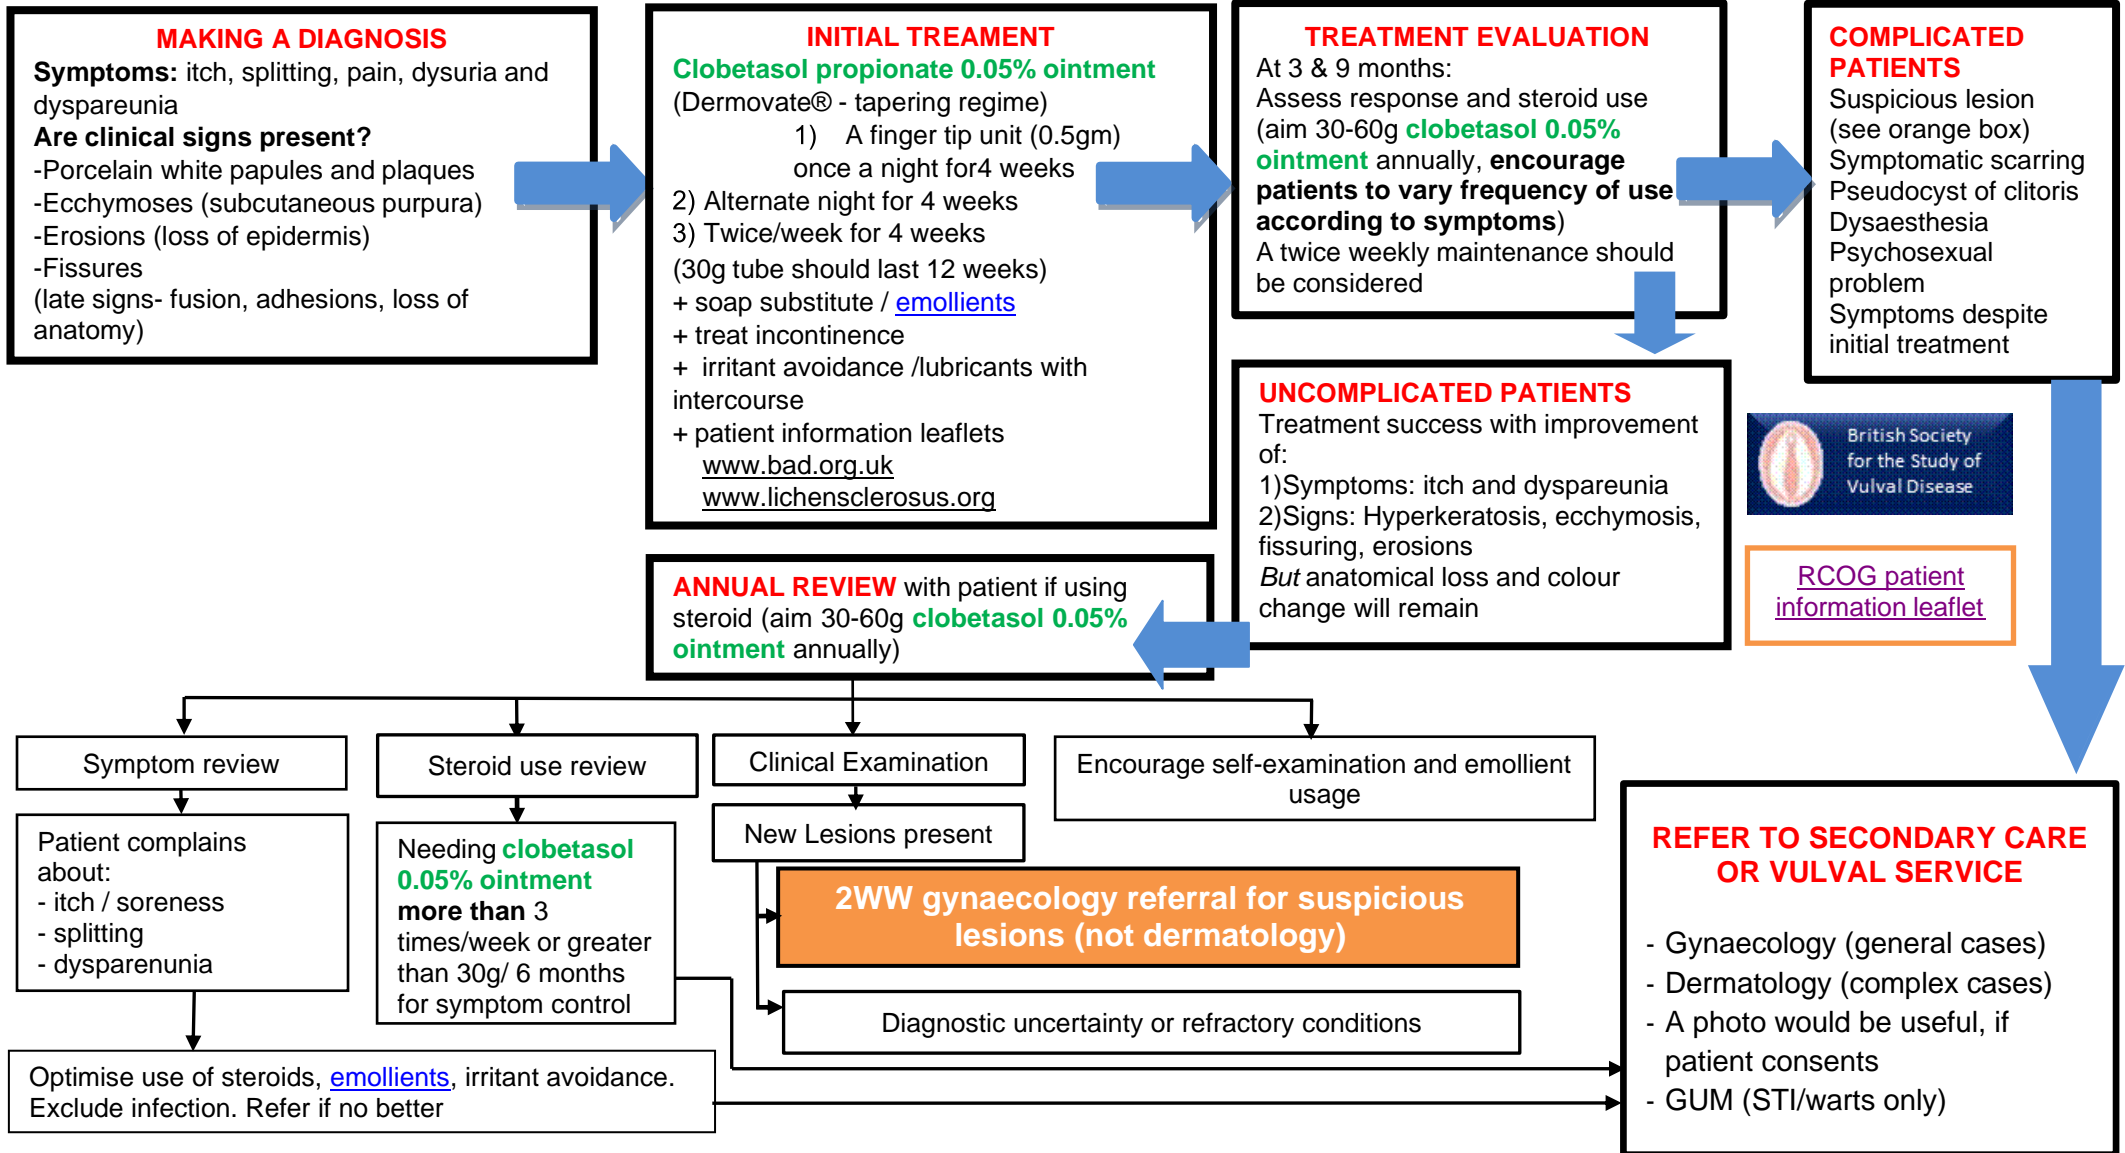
MAKING A DIAGNOSIS
**Symptoms:** itch, splitting, pain, dysuria and dyspareunia
**Are clinical signs present?**
-Porcelain white papules and plaques
-Ecchymoses (subcutaneous purpura)
-Erosions (loss of epidermis)
-Fissures
(late signs- fusion, adhesions, loss of anatomy)

INITIAL TREAMENT
Clobetasol propionate 0.05% ointment
(Dermovate® - tapering regime)
1) A finger tip unit (0.5gm) once a night for4 weeks
2) Alternate night for 4 weeks
3) Twice/week for 4 weeks
(30g tube should last 12 weeks)
+ soap substitute / emollients
+ treat incontinence
+ irritant avoidance /lubricants with intercourse
+ patient information leaflets
www.bad.org.uk
www.lichensclerosus.org

TREATMENT EVALUATION
At 3 & 9 months:
Assess response and steroid use (aim 30-60g clobetasol 0.05% ointment annually, **encourage patients to vary frequency of use according to symptoms**)
A twice weekly maintenance should be considered

COMPLICATED PATIENTS
Suspicious lesion (see orange box)
Symptomatic scarring
Pseudocyst of clitoris
Dysaesthesia
Psychosexual problem
Symptoms despite initial treatment

UNCOMPLICATED PATIENTS
Treatment success with improvement of:
1)Symptoms: itch and dyspareunia
2)Signs: Hyperkeratosis, ecchymosis, fissuring, erosions
*But* anatomical loss and colour change will remain

British Society for the Study of Vulval Disease

RCOG patient information leaflet

ANNUAL REVIEW with patient if using steroid (aim 30-60g clobetasol 0.05% ointment annually)

Symptom review

Steroid use review

Clinical Examination

Encourage self-examination and emollient usage

Patient complains about:
- itch / soreness
- splitting
- dysparenunia

Needing clobetasol 0.05% ointment **more than** 3 times/week or greater than 30g/ 6 months for symptom control

New Lesions present

2WW gynaecology referral for suspicious lesions (not dermatology)

Diagnostic uncertainty or refractory conditions

Optimise use of steroids, emollients, irritant avoidance. Exclude infection. Refer if no better

REFER TO SECONDARY CARE OR VULVAL SERVICE
- Gynaecology (general cases)
- Dermatology (complex cases)
- A photo would be useful, if patient consents
- GUM (STI/warts only)